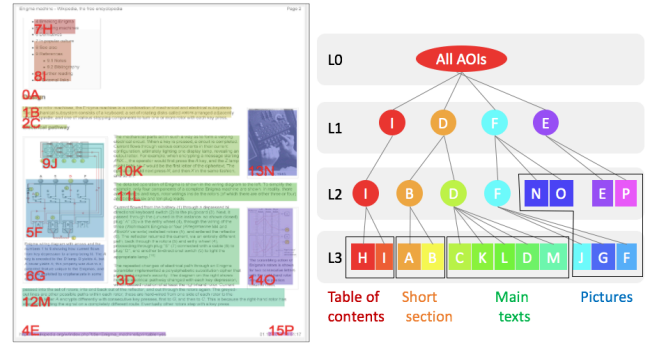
Enigma machine - Wikipedia, the free encyclopedia

Page 2

7H

8I

0A

1B

2C

9J

10K

13N

11L

5F

6G

3D

14O

12M

4E

15P

L0

All AOIs

L1

I

D

F

E

L2

I

B

D

F

N

O

E

P

L3

H

I

A

B

C

K

L

D

M

J

G

F

Table of contents

Short section

Main texts

Pictures